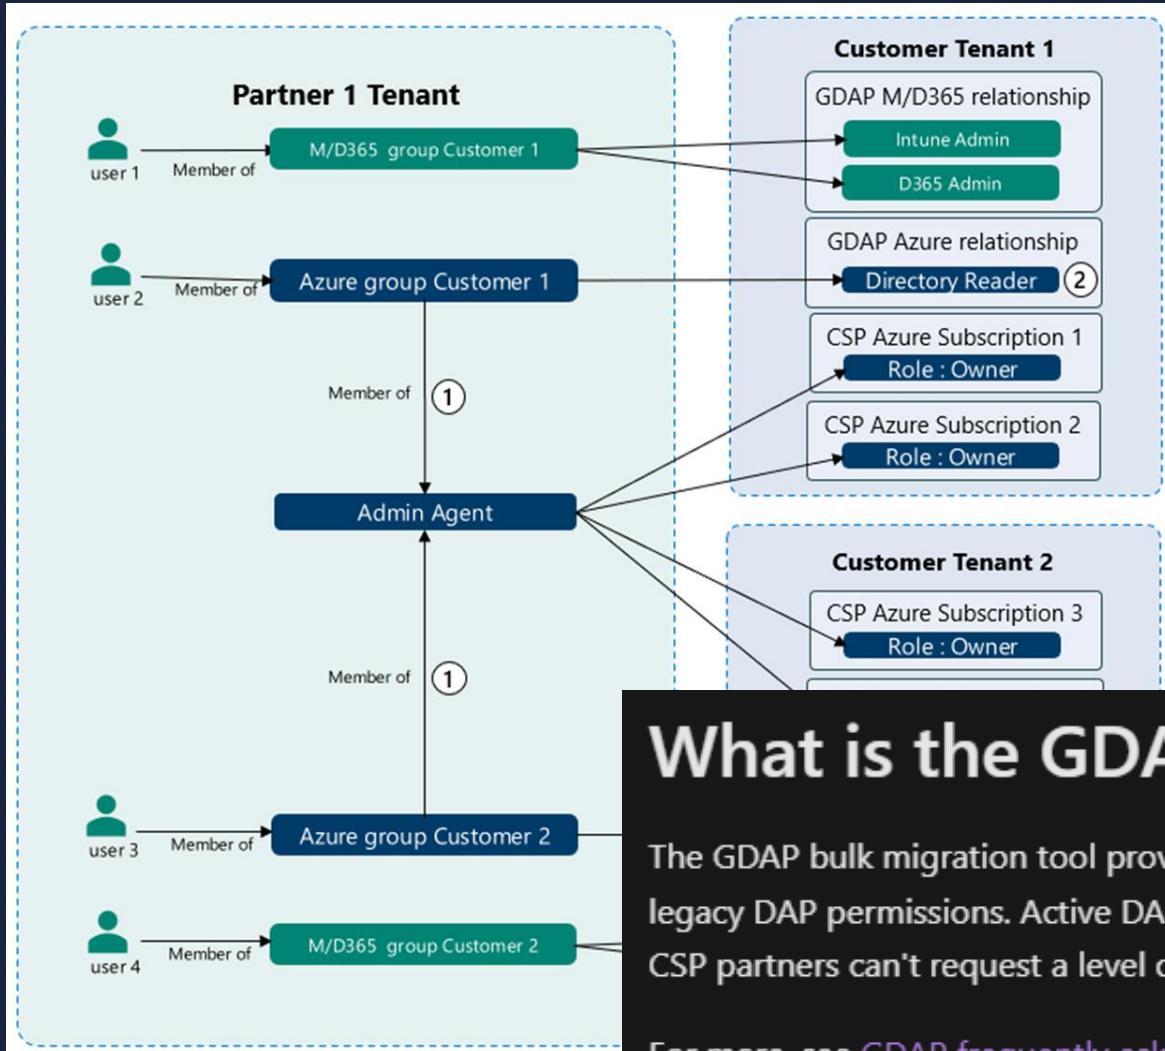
Partner 1 Tenant

user 1
Member of
M/D365 group Customer 1

user 2
Member of
Azure group Customer 1

Member of
1

Admin Agent

Member of
1

user 3
Member of
Azure group Customer 2

user 4
Member of
M/D365 group Customer 2

Customer Tenant 1

GDAP M/D365 relationship
Intune Admin
D365 Admin

GDAP Azure relationship
Directory Reader
2

CSP Azure Subscription 1
Role : Owner

CSP Azure Subscription 2
Role : Owner

Customer Tenant 2

CSP Azure Subscription 3
Role : Owner

What is the GDA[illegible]

The GDAP bulk migration tool prov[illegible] legacy DAP permissions. Active DA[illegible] CSP partners can't request a level c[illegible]

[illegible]